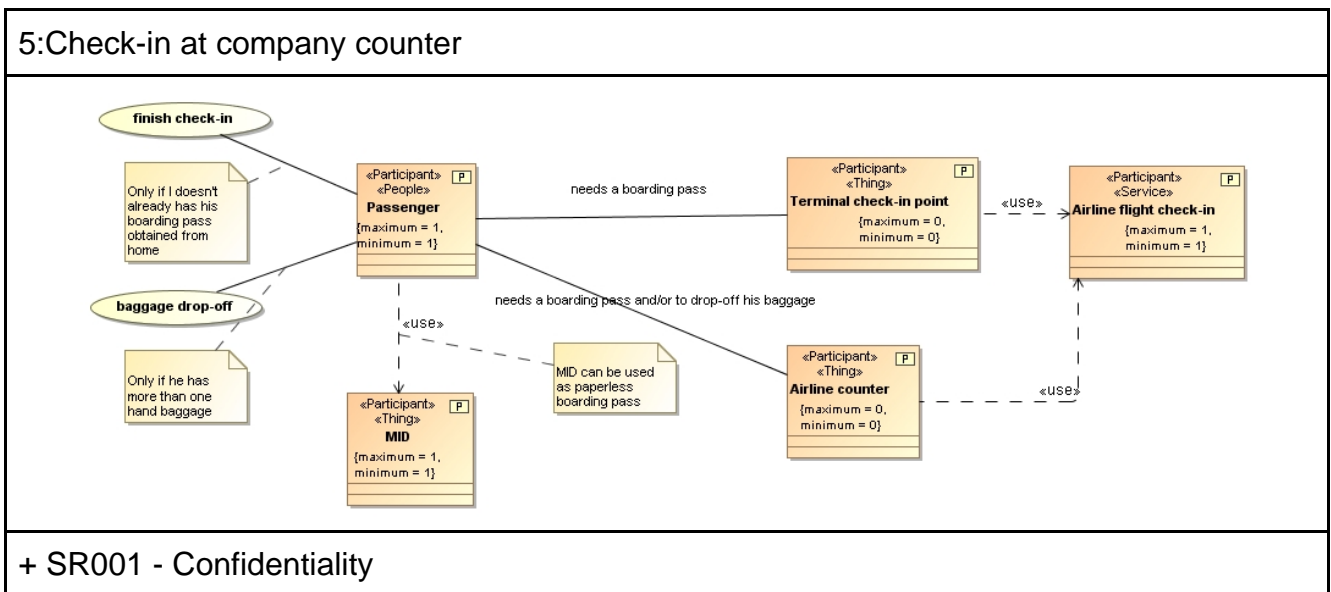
5:Check-in at company counter

finish check-in

Only if I doesn't already has his boarding pass obtained from home

«Participant»
«People»
Passenger
P
{maximum = 1, minimum = 1}

needs a boarding pass

«Participant»
«Thing»
Terminal check-in point
P
{maximum = 0, minimum = 0}

«use»

«Participant»
«Service»
Airline flight check-in
P
{maximum = 1, minimum = 1}

baggage drop-off

needs a boarding pass and/or to drop-off his baggage

«use»

Only if he has more than one hand baggage

MID can be used as paperless boarding pass

«Participant»
«Thing»
MID
P
{maximum = 1, minimum = 1}

«Participant»
«Thing»
Airline counter
P
{maximum = 0, minimum = 0}

«use»

+ SR001 - Confidentiality